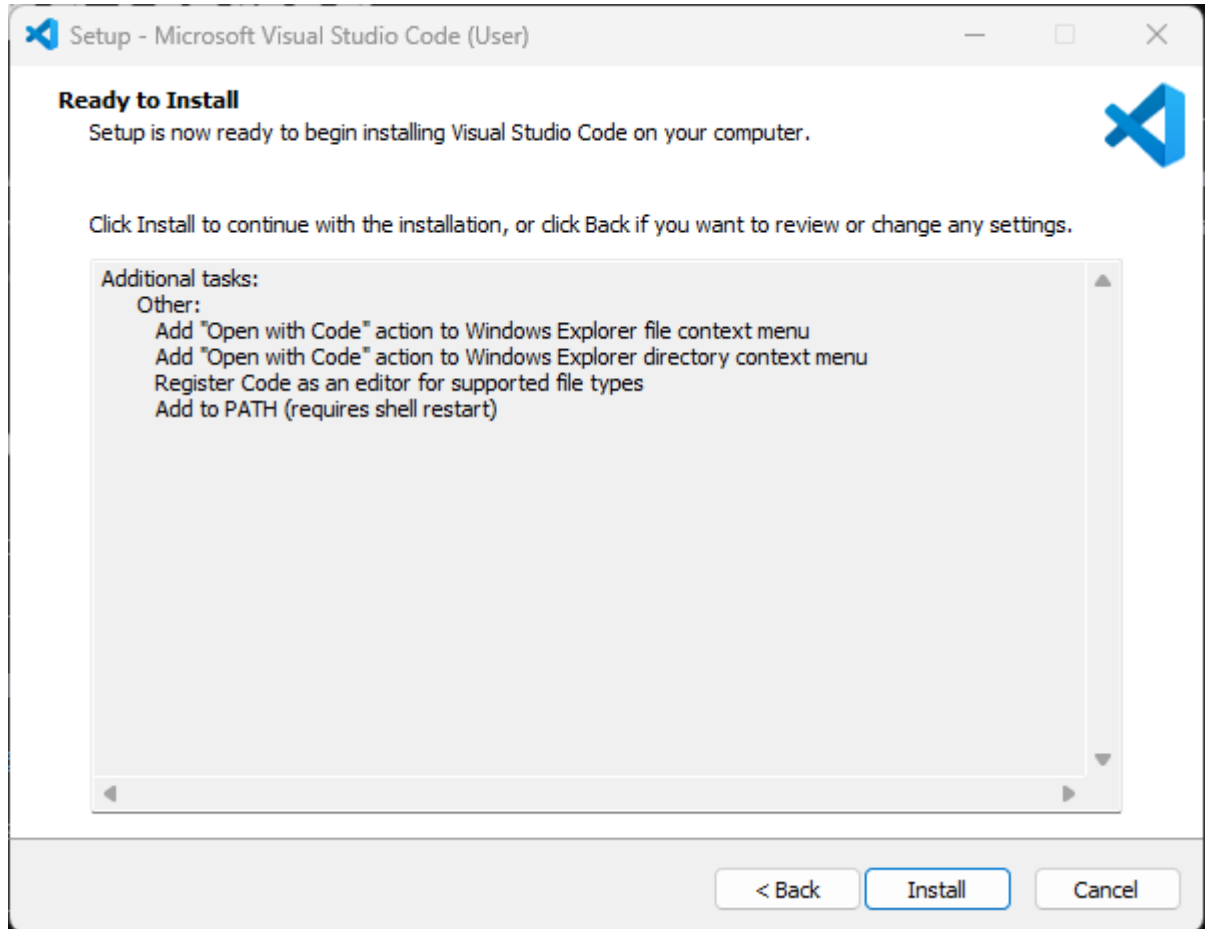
Setup - Microsoft Visual Studio Code (User)

Ready to Install
Setup is now ready to begin installing Visual Studio Code on your computer.

Click Install to continue with the installation, or click Back if you want to review or change any settings.

Additional tasks:
Other:
Add "Open with Code" action to Windows Explorer file context menu
Add "Open with Code" action to Windows Explorer directory context menu
Register Code as an editor for supported file types
Add to PATH (requires shell restart)

< Back
Install
Cancel